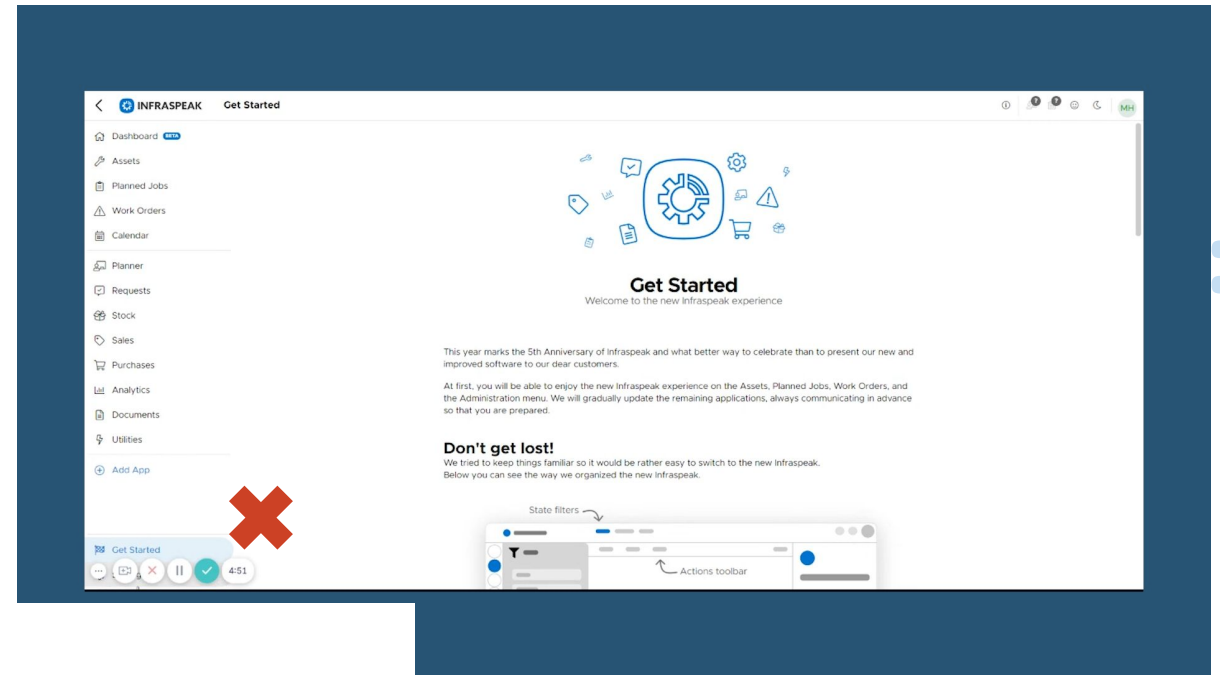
INFRASPEAK Get Started

MH

Dashboard BETA
Assets
Planned Jobs
Work Orders
Calendar
Planner
Requests
Stock
Sales
Purchases
Analytics
Documents
Utilities
Add App

Get Started

4:51

Get Started
Welcome to the new Infraspeak experience

This year marks the 5th Anniversary of Infraspeak and what better way to celebrate than to present our new and improved software to our dear customers.

At first, you will be able to enjoy the new Infraspeak experience on the Assets, Planned Jobs, Work Orders, and the Administration menu. We will gradually update the remaining applications, always communicating in advance so that you are prepared.

Don't get lost!
We tried to keep things familiar so it would be rather easy to switch to the new Infraspeak.
Below you can see the way we organized the new Infraspeak.

State filters

Actions toolbar